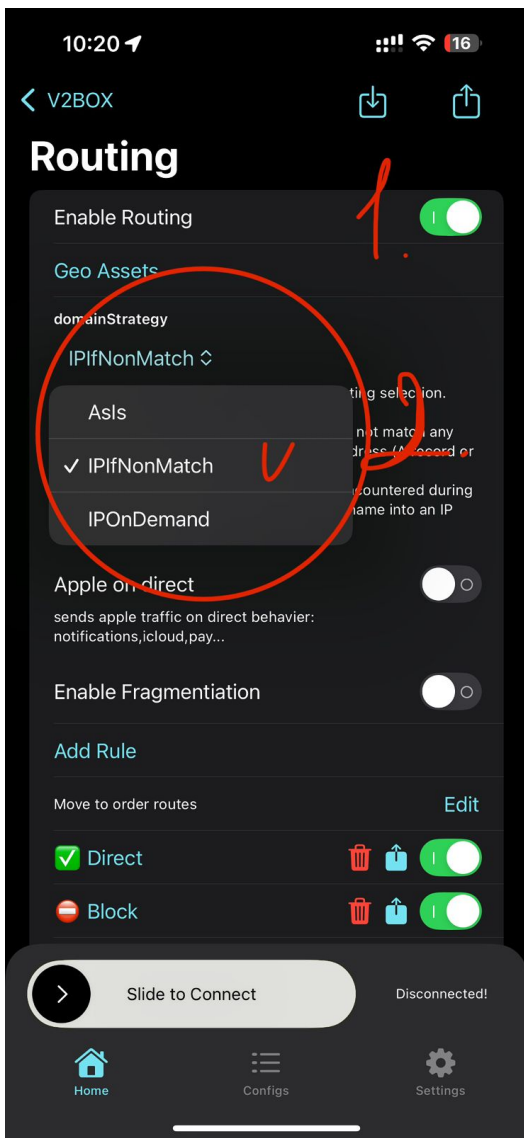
10:20

16

V2BOX

Routing

Enable Routing

1.

Geo Assets

domainStrategy

IPIfNonMatch

AsIs

✓ IPIfNonMatch

IPOnDemand

2.

ting selection.

not match any
dress (A record or

countered during
name into an IP

Apple on direct

sends apple traffic on direct behavier: notifications,icloud,pay...

Enable Fragmentiation

Add Rule

Move to order routes

Edit

✅ Direct

⛔ Block

Slide to Connect

Disconnected!

Home

Configs

Settings